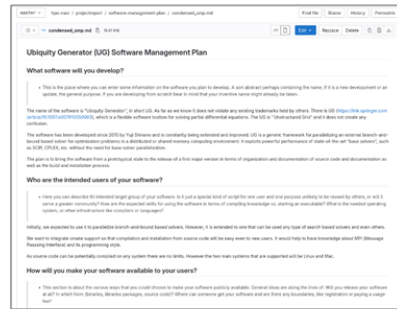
master / hpc-nast / projectreport / software-management-plan / condensed_smp.md

Find file Blame History Permalink

condensed_smp.md 16.81 KiB

Edit Replace Delete

Ubiquity Generator (UG) Software Management Plan

What software will you develop?

This is the place where you can enter some information on the software you plan to develop. A sort abstract perhaps containing the name, if it is a new development or an update, the general purpose. If you are developing from scratch bear in mind that your inventive name might already be taken.

The name of the software is "Ubiquity Generator", in short UG. As far as we know it does not violate any existing trademarks held by others. There is the UG (https://link.springer.com/article/10.1007/s00791-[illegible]), which is a flexible software toolbox for solving partial differential equations. The UG is "Unstructured Grid" and it does not create any confusion.

The software has been developed since 2010 by Yuji Shinano and is constantly being extended and improved. UG is a generic framework for parallelizing an external branch-and-bound based solver for optimization problems in a distributed or shared memory computing environment. It exploits powerful performance of state-of-the-art "base solvers", such as SCIP, CPLEX, etc. without the need for base solver parallelization.

The plan is to bring the software from a prototypical state to the release of a first major version in terms of organization and documentation of source code and documentation as well as the build and installation process.

Who are the intended users of your software?

Here you can describe the intended target group of your software. Is it just a special kind of script for one user and one purpose unlikely to be reused by others, or will it serve a greater community? How are the expected skills for using the software in terms of compiling knowledge vs. starting an executable? What is the needed operating system, or other infrastructure like computers or languages?

Initially, we expected to use it to parallelize branch-and-bound based solvers. However, it is extended to one that can be used any type of search based solvers and even others.

We want to integrate create support so that compilation and installation from source code will be easy even to new users. It would help to have knowledge about MPI (Message Passing Interface) and its programming style.

As source code can be potentially compiled on any system there are no limits. However the two main systems that are supported will be Linux and Mac.

How will you make your software available to your users?

This section is about the various ways that you could choose to make your software publicly available. General ideas are along the lines of: Will you release your software at all? In which form (binaries, libraries, packages, source code)? Where can someone get your software and are there any boundaries, like registration or paying a usage fee?